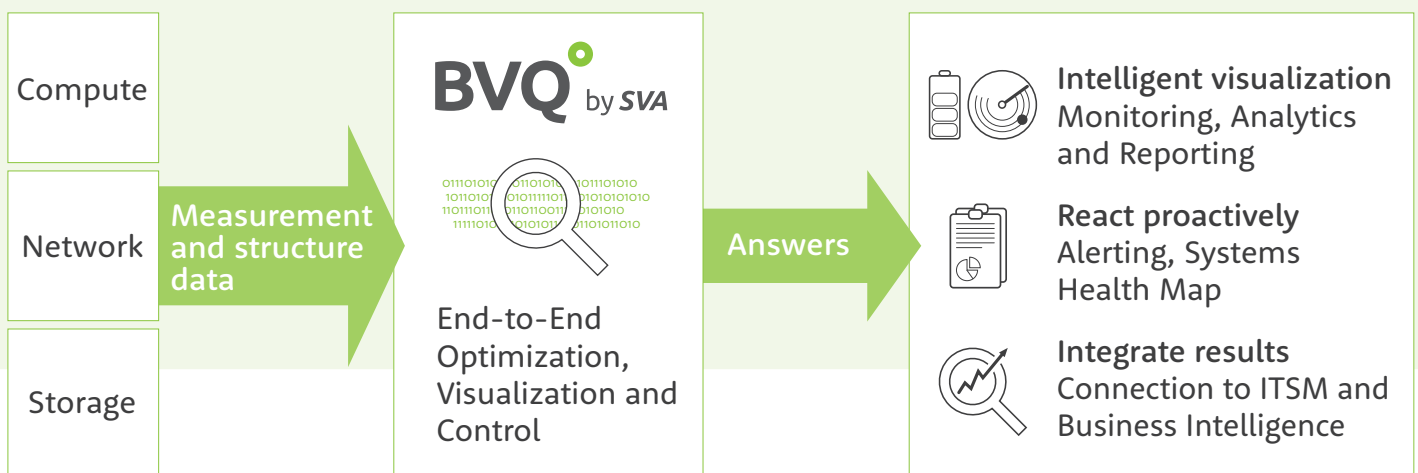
Compute

Network

Storage

Measurement and structure data

BVQ by SVA

0111010101101010101110101010
101101010101110110101010101
11011011010110011101010
111101101010111101101010

End-to-End Optimization, Visualization and Control

Answers

Intelligent visualization
Monitoring, Analytics and Reporting

React proactively
Alerting, Systems Health Map

Integrate results
Connection to ITSM and Business Intelligence